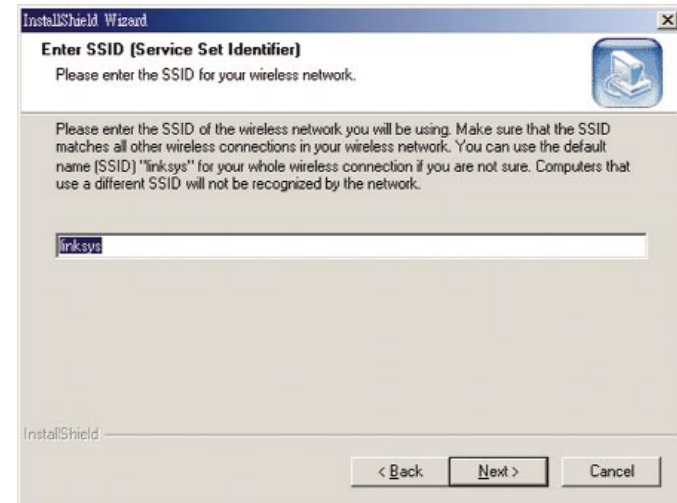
InstallShield Wizard

Enter SSID (Service Set Identifier)

Please enter the SSID for your wireless network.

Please enter the SSID of the wireless network you will be using. Make sure that the SSID matches all other wireless connections in your wireless network. You can use the default name (SSID) "linksys" for your whole wireless connection if you are not sure. Computers that use a different SSID will not be recognized by the network.

linksys

InstallShield

< Back

Next >

Cancel